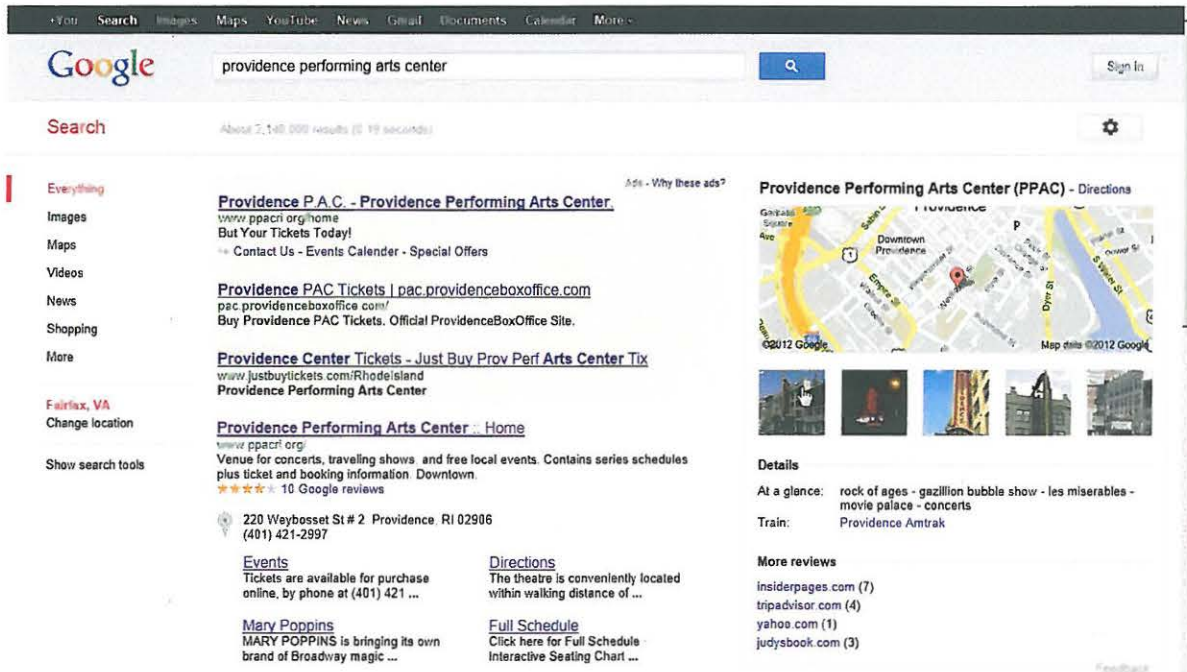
+You Search Images Maps YouTube News Gmail Documents Calendar More -

Google

providence performing arts center

Sign in

Search

About 7,140,000 results (0.19 seconds)

Everything
Images
Maps
Videos
News
Shopping
More

Fairfax, VA
Change location

Show search tools

Ads - Why these ads?

Providence P.A.C. - Providence Performing Arts Center.
www.ppacri.org/home
But Your Tickets Today!
Contact Us - Events Calender - Special Offers

Providence PAC Tickets | pac.providenceboxoffice.com
pac.providenceboxoffice.com/
Buy Providence PAC Tickets. Official ProvidenceBoxOffice Site.

Providence Center Tickets - Just Buy Prov Perf Arts Center Tix
www.justbuytickets.com/RhodeIsland
Providence Performing Arts Center

Providence Performing Arts Center :: Home
www.ppacri.org/
Venue for concerts, traveling shows and free local events. Contains series schedules plus ticket and booking information. Downtown.
10 Google reviews

220 Weybosset St # 2 Providence, RI 02906
(401) 421-2997

Events
Tickets are available for purchase online, by phone at (401) 421 ...

Directions
The theatre is conveniently located within walking distance of ...

Mary Poppins
MARY POPPINS is bringing its own brand of Broadway magic ...

Full Schedule
Click here for Full Schedule Interactive Seating Chart ...

Providence Performing Arts Center (PPAC) - Directions

Providence
Downtown Providence
©2012 Google
Map data ©2012 Google

Details

At a glance: rock of ages - gazillion bubble show - les miserables - movie palace - concerts
Train: Providence Amtrak

More reviews
insiderpages.com (7)
tripadvisor.com (4)
yahoo.com (1)
judysbook.com (3)

Feedback